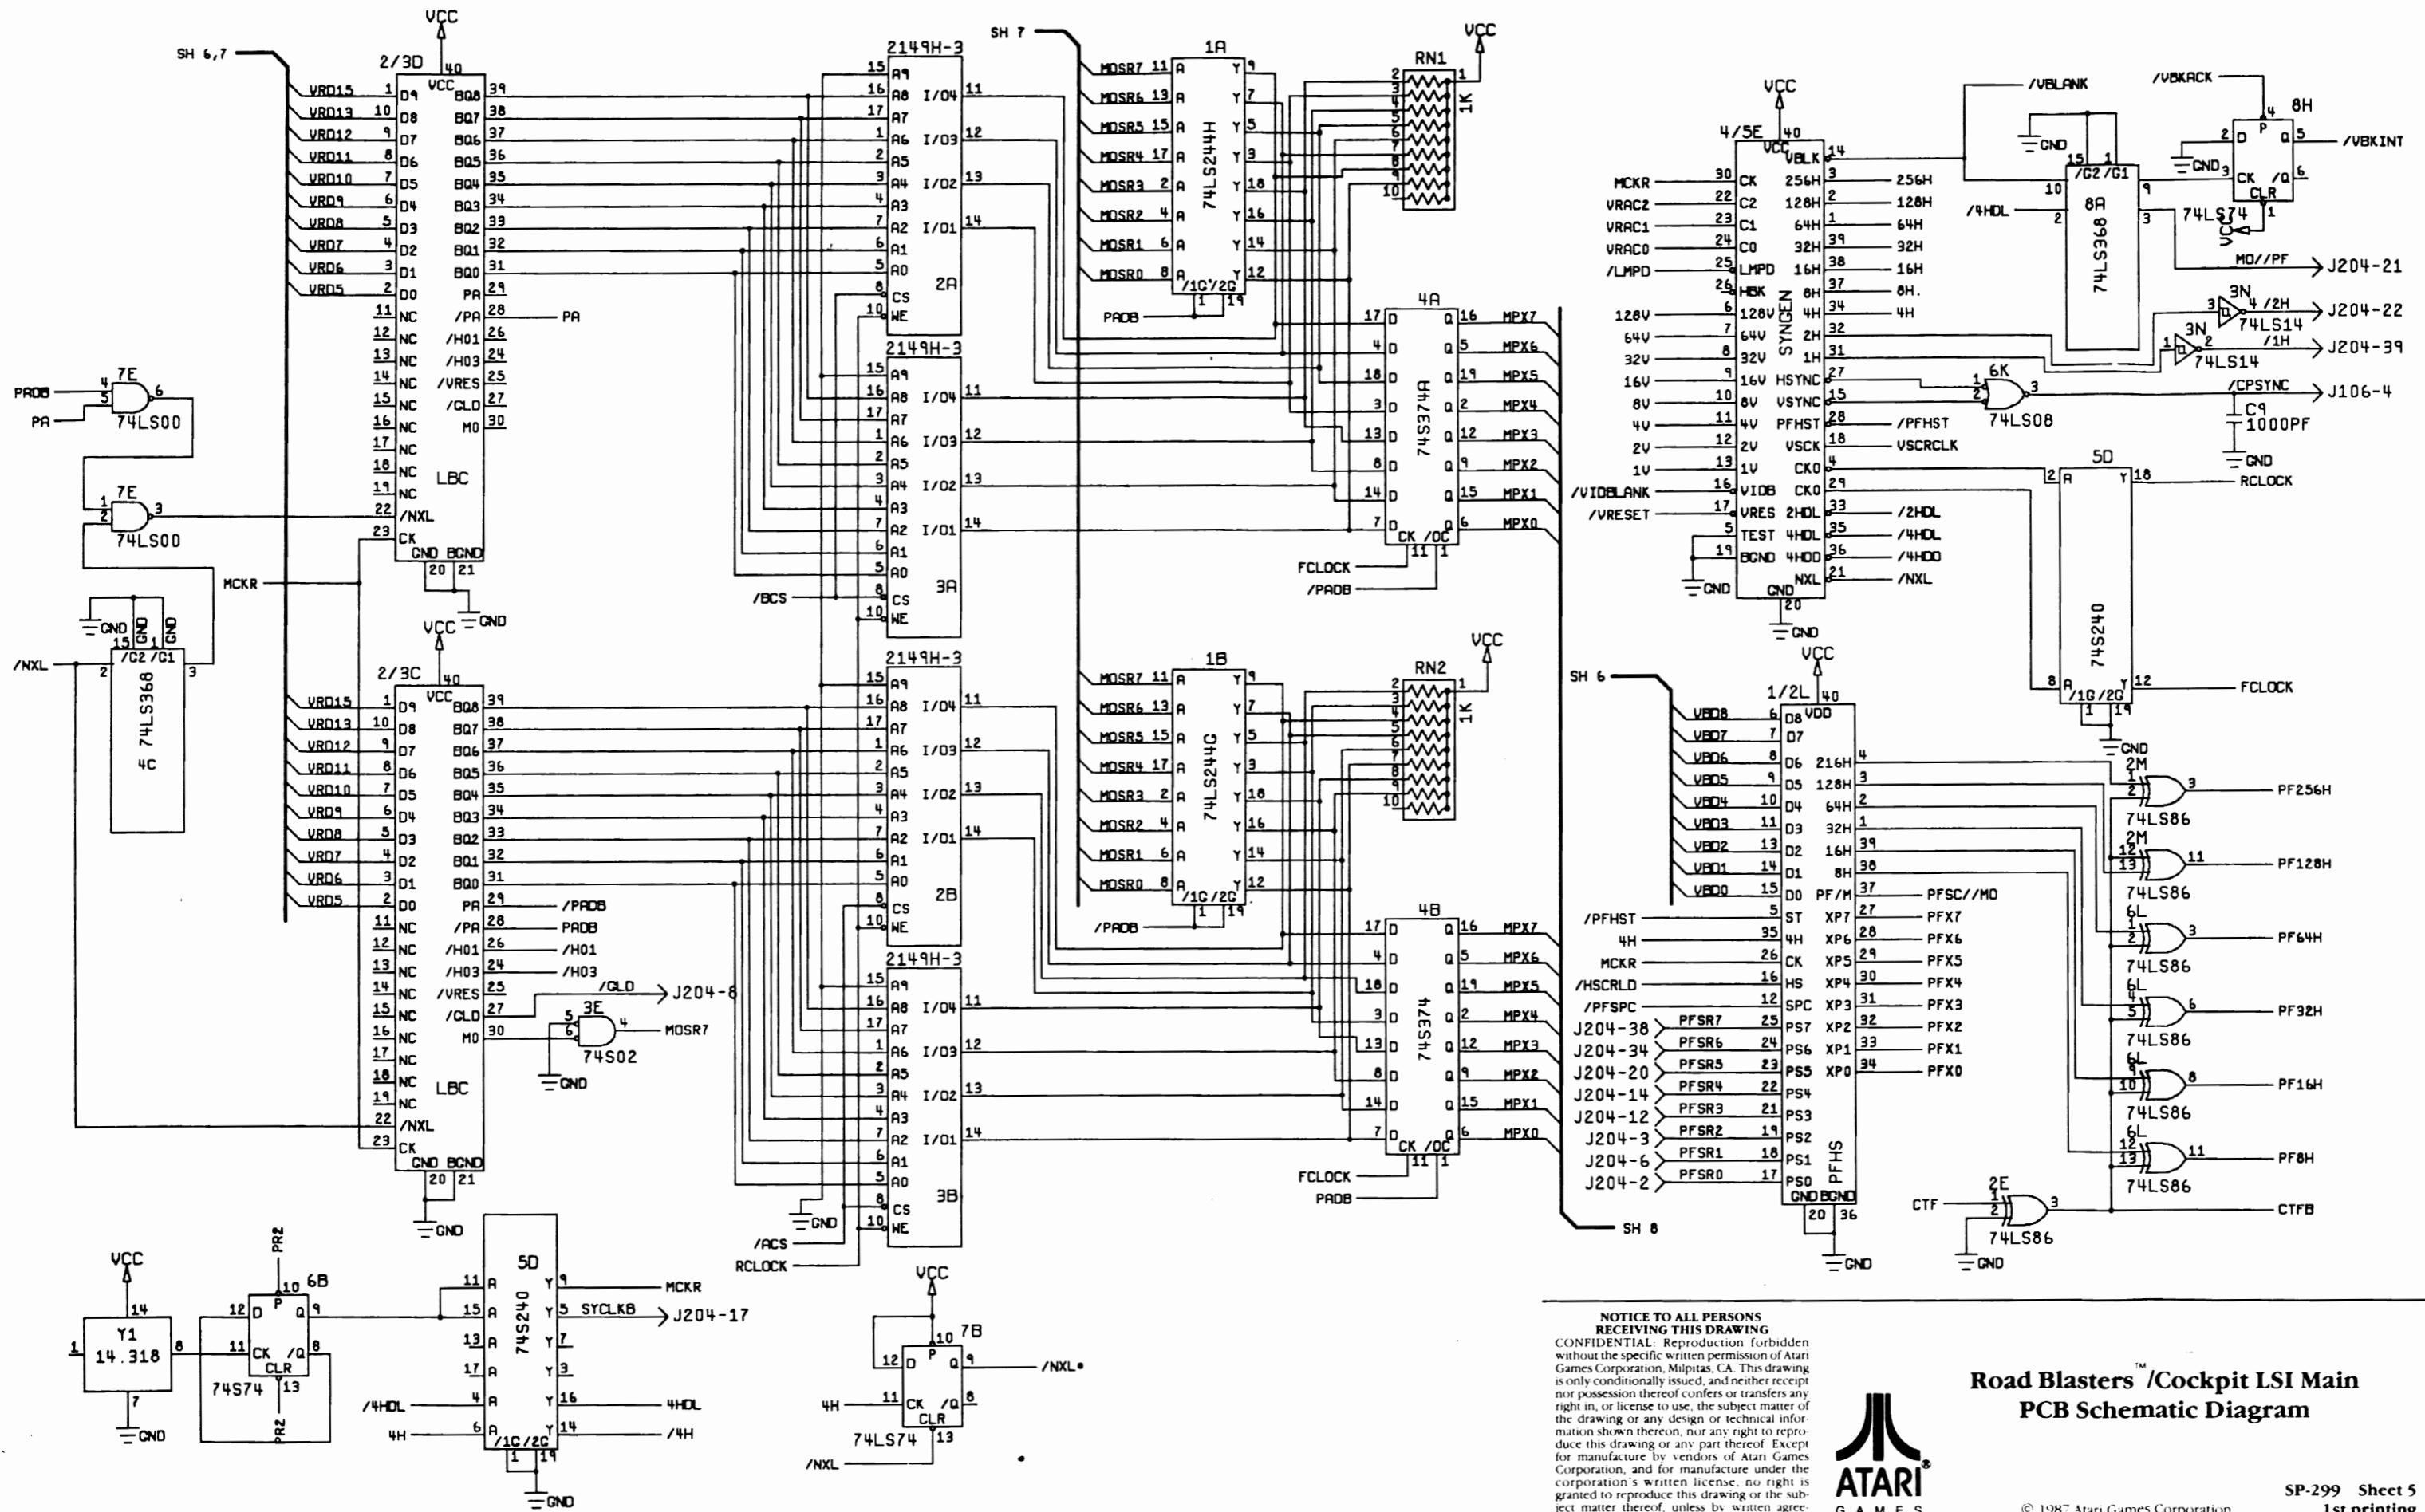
SH 6,7
VCC
2/3D
VRD15 VRD13 VRD12 VRD11 VRD10 VRD9 VRD8 VRD7 VRD6 VRD5
D9 D8 D7 D6 D5 D4 D3 D2 D1 D0
NC NC NC NC NC NC NC NC NC
/NXL
CK
VCC
BQ8 BQ7 BQ6 BQ5 BQ4 BQ3 BQ2 BQ1 BQ0
PA /PA /H01 /H03 /VRES /CLD M0
LBC
GND BGND
PA
PADB
PA
7E
74LS00
7E
74LS00
MCKR
GND
/NXL
/G2 /G1
74LS368
4C
2/3C
LBC
/PADB
PADB
/H01
/H03
/CLD
J204-8
3E
74S02
MOSR7
GND
2149H-3
A9 A8 A7 A6 A5 A4 A3 A2 A1 A0 CS WE
I/04 I/03 I/02 I/01
2A
3A
2B
3B
/BCS
/ACS
RCLOCK
GND
SH 7
MOSR7 MOSR6 MOSR5 MOSR4 MOSR3 MOSR2 MOSR1 MOSR0
1A
74LS244H
/1G /2G
PADB
RN1
1K
VCC
4A
74S374A
FCLOCK
/PADB
MPX7 MPX6 MPX5 MPX4 MPX3 MPX2 MPX1 MPX0
1B
74LS244G
/PADB
RN2
1K
4B
74S374
FCLOCK
PADB
SH 8
4/5E
VCC
MCKR VRAC2 VRAC1 VRAC0 /LMPD
128V 64V 32V 16V 8V 4V 2V 1V
/VIDBLANK
/VRESET
CK C2 C1 C0 LMPD HBK 128V 64V 32V 16V 8V 4V 2V 1V VIDB VRES TEST BGND
VBLK 256H 128H 64H 32H 16H 8H 4H 2H 1H HSYNC VSYNC PFHST VSCK CK0 CK0 2HDL 4HDL 4HDD NXL
SYNCEN
GND
256H 128H 64H 32H 16H 8H. 4H
/PFHST
VSCRCLK
/2HDL
/4HDL
/4HDD
/NXL
/VBLANK
/VBKACK
GND
8A
74LS368
/G2 /G1
/4HDL
8H
74LS74
/VBKINT
MO//PF
J204-21
3N
/2H
74LS14
J204-22
3N
/1H
74LS14
J204-39
6K
74LS08
/CPSYNC
J106-4
C9
1000PF
GND
5D
74S240
RCLOCK
FCLOCK
/1G /2G
SH 6
1/2L
VDD
VBD8 VBD7 VBD6 VBD5 VBD4 VBD3 VBD2 VBD1 VBD0
D8 D7 D6 D5 D4 D3 D2 D1 D0
216H 128H 64H 32H 16H 8H PF/M
ST 4H CK HS SPC PS7 PS6 PS5 PS4 PS3 PS2 PS1 PS0
XP7 XP6 XP5 XP4 XP3 XP2 XP1 XP0
PFHS
GND BGND
/PFHST
4H
MCKR
/HSCRLD
/PFSPC
J204-38 J204-34 J204-20 J204-14 J204-12 J204-3 J204-6 J204-2
PFSR7 PFSR6 PFSR5 PFSR4 PFSR3 PFSR2 PFSR1 PFSR0
PFSC//MO
PFX7 PFX6 PFX5 PFX4 PFX3 PFX2 PFX1 PFX0
2M 74LS86 PF256H
2M 74LS86 PF128H
6L 74LS86 PF64H
6L 74LS86 PF32H
6L 74LS86 PF16H
6L 74LS86 PF8H
CTF
2E
74LS86
CTFB
GND
Y1
14.318
6B
74S74
PR2
5D
74S240
MCKR
SYCLKB
J204-17
/4HDL
4HDL
4H
/4H
/1G /2G
GND
7B
74LS74
/NXL•
4H
/NXL

NOTICE TO ALL PERSONS RECEIVING THIS DRAWING
CONFIDENTIAL: Reproduction forbidden without the specific written permission of Atari Games Corporation, Milpitas, CA. This drawing is only conditionally issued, and neither receipt nor possession thereof confers or transfers any right in, or license to use, the subject matter of the drawing or any design or technical information shown thereon, nor any right to reproduce this drawing or any part thereof. Except for manufacture by vendors of Atari Games Corporation, and for manufacture under the corporation's written license, no right is granted to reproduce this drawing or the subject matter thereof, unless by written agree-

ATARI
GAMES

Road Blasters™/Cockpit LSI Main PCB Schematic Diagram

© 1987 Atari Games Corporation
SP-299 Sheet 5
1st printing